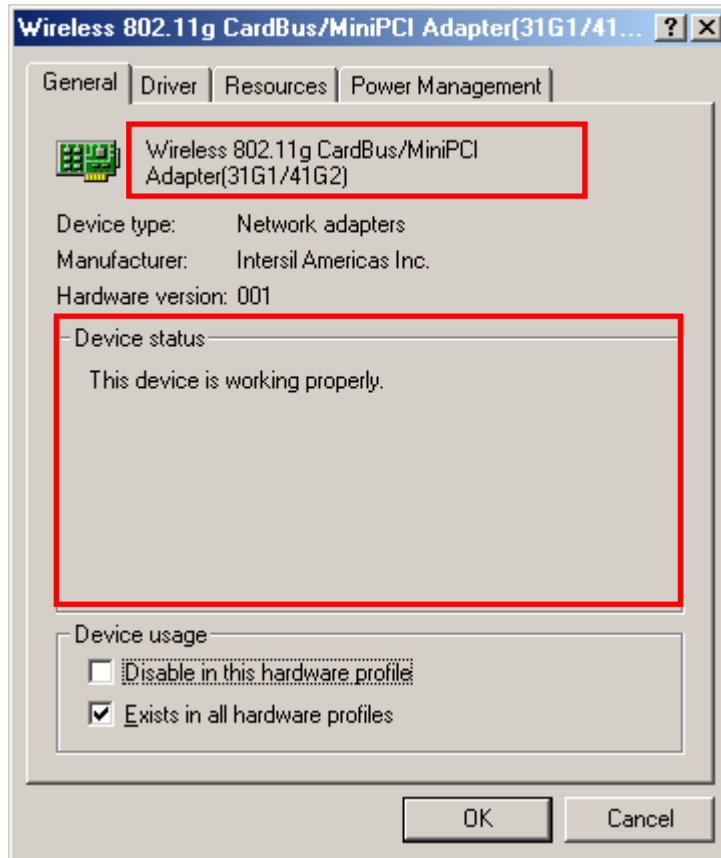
Wireless 802.11g CardBus/MiniPCI Adapter(31G1/41... ? X

General | Driver | Resources | Power Management

Wireless 802.11g CardBus/MiniPCI Adapter(31G1/41G2)

Device type: Network adapters

Manufacturer: Intersil Americas Inc.

Hardware version: 001

Device status

This device is working properly.

Device usage

Disable in this hardware profile

Exists in all hardware profiles

OK

Cancel